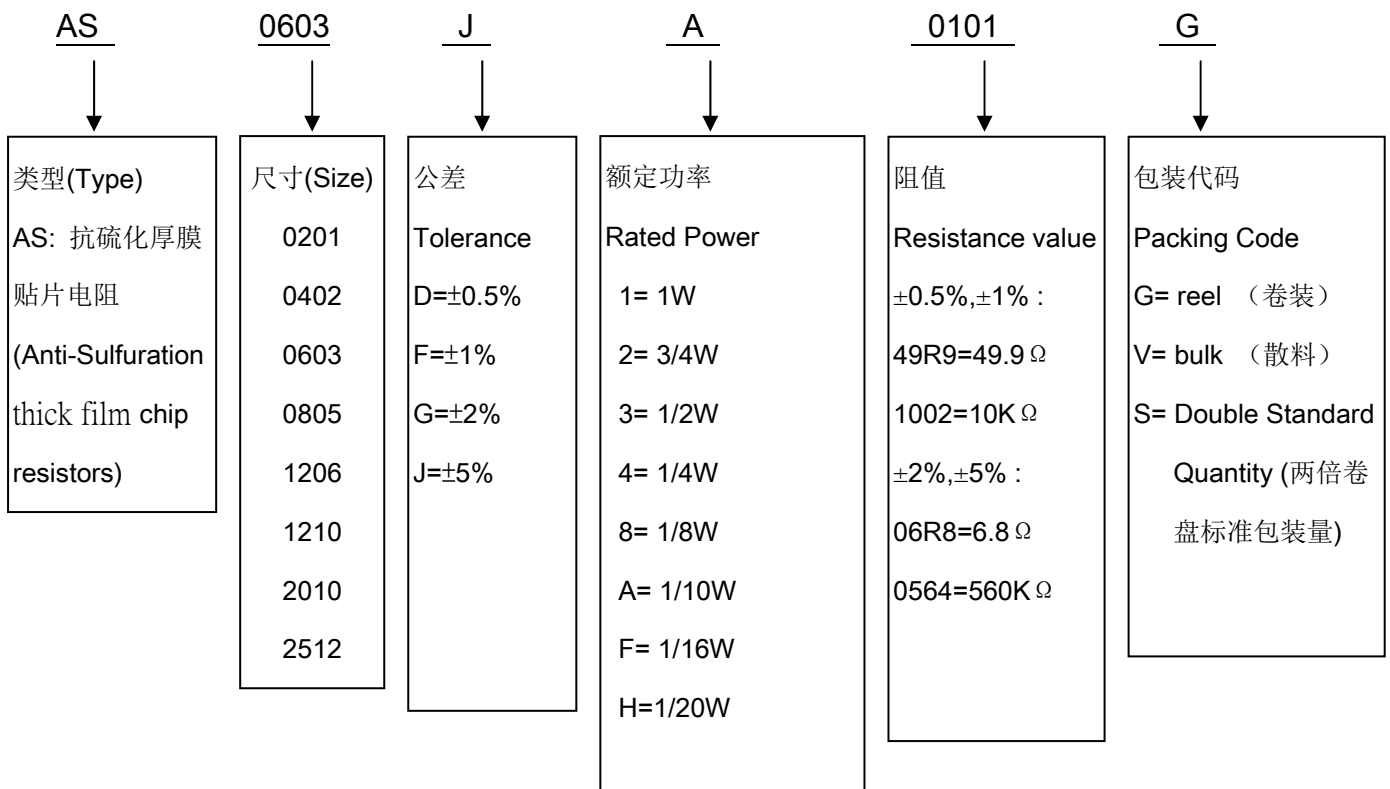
AS 0603 J A 0101 G

类型(Type)
AS: 抗硫化厚膜贴片电阻
(Anti-Sulfuration thick film chip resistors)

尺寸(Size)
0201
0402
0603
0805
1206
1210
2010
2512

公差
Tolerance
D=±0.5%
F=±1%
G=±2%
J=±5%

额定功率
Rated Power
1= 1W
2= 3/4W
3= 1/2W
4= 1/4W
8= 1/8W
A= 1/10W
F= 1/16W
H=1/20W

阻值
Resistance value
±0.5%,±1% :
49R9=49.9Ω
1002=10KΩ
±2%,±5% :
06R8=6.8Ω
0564=560KΩ

包装代码
Packing Code
G= reel （卷装）
V= bulk （散料）
S= Double Standard Quantity (两倍卷盘标准包装量)